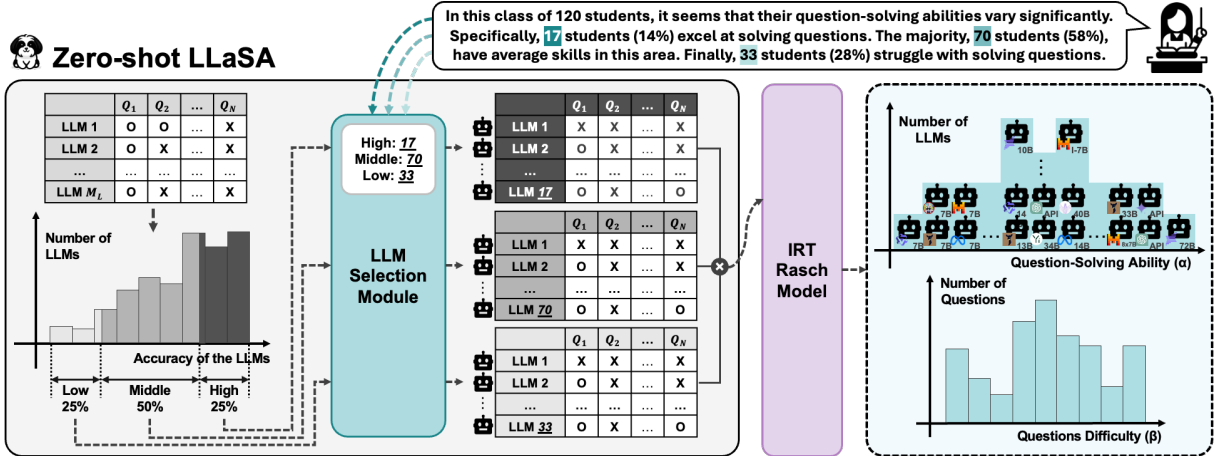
In this class of 120 students, it seems that their question-solving abilities vary significantly. Specifically, 17 students (14%) excel at solving questions. The majority, 70 students (58%), have average skills in this area. Finally, 33 students (28%) struggle with solving questions.

Zero-shot LLaSA

| | $Q_1$ | $Q_2$ | ... | $Q_N$ |
|---|---|---|---|---|
| LLM 1 | O | O | ... | X |
| LLM 2 | O | X | ... | X |
| ... | ... | ... | ... | ... |
| LLM $M_L$ | O | X | ... | X |

Number of LLMs

Accuracy of the LLMs

Low 25%

Middle 50%

High 25%

High: 17
Middle: 70
Low: 33

LLM Selection Module

| | $Q_1$ | $Q_2$ | ... | $Q_N$ |
|---|---|---|---|---|
| LLM 1 | X | X | ... | X |
| LLM 2 | O | X | ... | X |
| ... | ... | ... | ... | ... |
| LLM 17 | O | O | ... | O |

| | $Q_1$ | $Q_2$ | ... | $Q_N$ |
|---|---|---|---|---|
| LLM 1 | X | X | ... | X |
| LLM 2 | O | X | ... | X |
| ... | ... | ... | ... | ... |
| LLM 70 | O | X | ... | O |

| | $Q_1$ | $Q_2$ | ... | $Q_N$ |
|---|---|---|---|---|
| LLM 1 | X | X | ... | X |
| LLM 2 | O | O | ... | X |
| ... | ... | ... | ... | ... |
| LLM 33 | O | X | ... | O |

IRT Rasch Model

Number of LLMs

10B I-7B 7B 7B 14 API 40B 33B API 7B 7B 7B 13B 34B 14B 8x7B API 72B

Question-Solving Ability (α)

Number of Questions

Questions Difficulty (β)